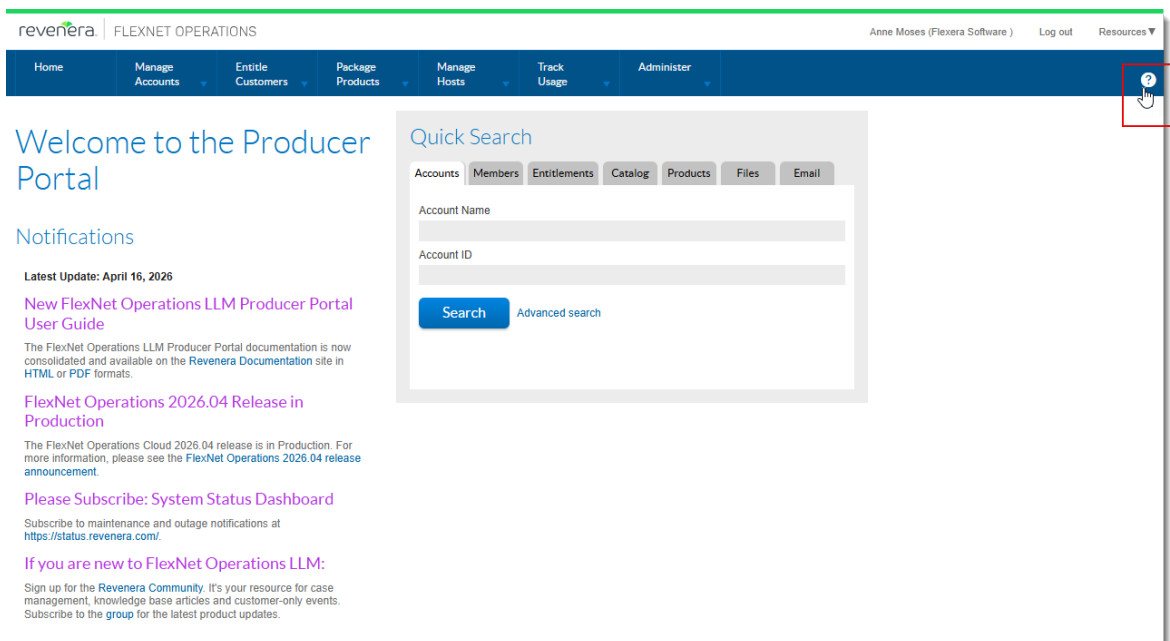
revenera | FLEXNET OPERATIONS

Anne Moses (Flexera Software ) Log out Resources▼

Home | Manage Accounts | Entitle Customers | Package Products | Manage Hosts | Track Usage | Administer

?

Welcome to the Producer Portal

Notifications

Latest Update: April 16, 2026

New FlexNet Operations LLM Producer Portal User Guide

The FlexNet Operations LLM Producer Portal documentation is now consolidated and available on the Revenera Documentation site in HTML or PDF formats.

FlexNet Operations 2026.04 Release in Production

The FlexNet Operations Cloud 2026.04 release is in Production. For more information, please see the FlexNet Operations 2026.04 release announcement.

Please Subscribe: System Status Dashboard

Subscribe to maintenance and outage notifications at https://status.revenera.com/.

If you are new to FlexNet Operations LLM:

Sign up for the Revenera Community. It's your resource for case management, knowledge base articles and customer-only events. Subscribe to the group for the latest product updates.

Quick Search

Accounts | Members | Entitlements | Catalog | Products | Files | Email

Account Name

Account ID

Search Advanced search